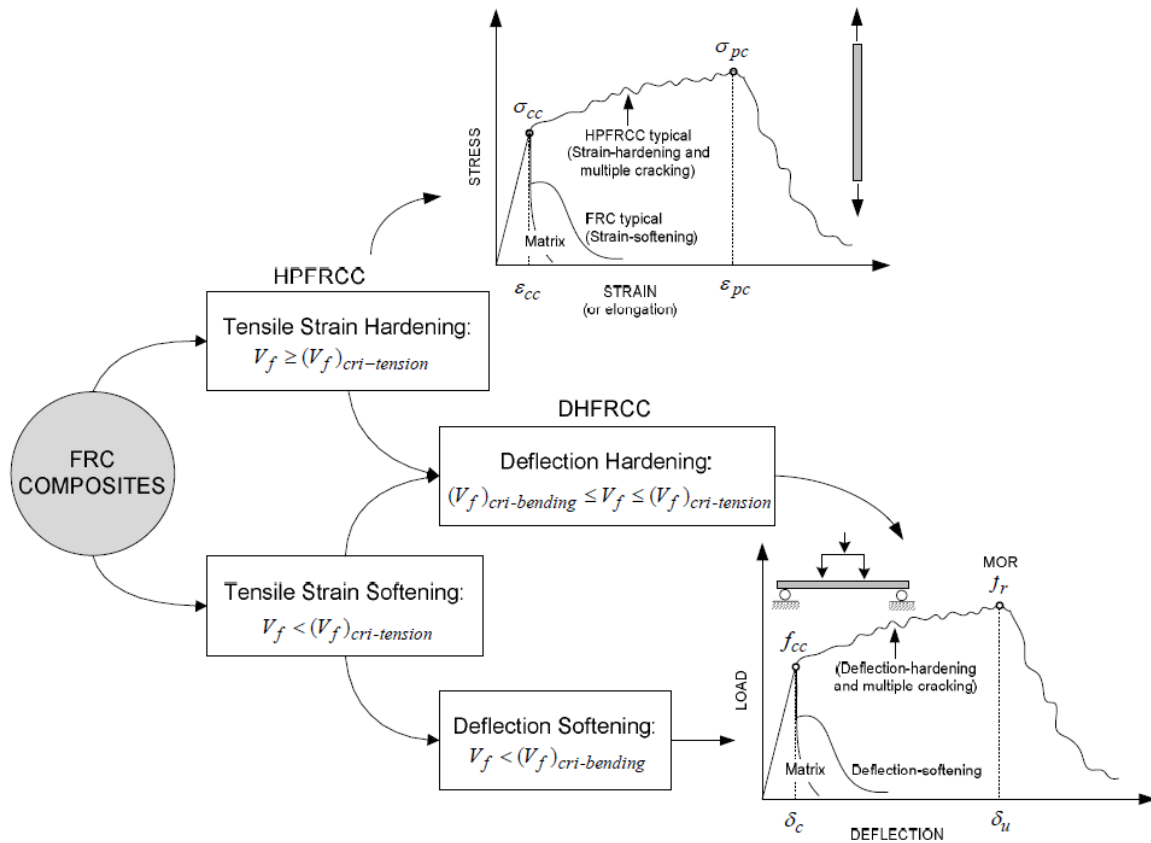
STRESS

$\sigma_{pc}$

$\sigma_{cc}$

HPFRCC typical (Strain-hardening and multiple cracking)

FRC typical (Strain-softening)

Matrix

$\varepsilon_{cc}$

STRAIN (or elongation)

$\varepsilon_{pc}$

HPFRCC

Tensile Strain Hardening:
$V_f \geq (V_f)_{cri-tension}$

FRC COMPOSITES

DHFRCC

Deflection Hardening:
$(V_f)_{cri\text{-}bending} \leq V_f \leq (V_f)_{cri\text{-}tension}$

Tensile Strain Softening:
$V_f < (V_f)_{cri\text{-}tension}$

Deflection Softening:
$V_f < (V_f)_{cri\text{-}bending}$

MOR

$f_r$

$f_{cc}$

(Deflection-hardening and multiple cracking)

LOAD

Matrix

Deflection-softening

$\delta_c$

DEFLECTION

$\delta_u$